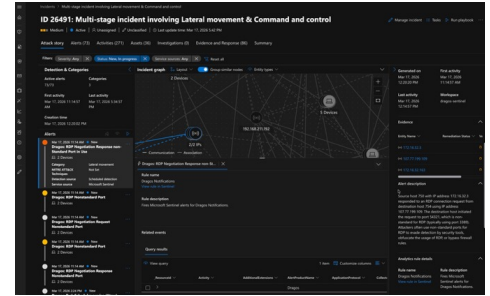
Incidents > Multi-stage incident involving Lateral movement & Command and control

ID 26491: Multi-stage incident involving Lateral movement & Command and control

Manage incident   Tasks   Run playbook

Medium   Active   Unassigned   Unclassified   Last update time: Mar 17, 2024 5:42 PM

Attack story   Alerts (73)   Activities (271)   Assets (36)   Investigations (0)   Evidence and Response (86)   Summary

Filters:   Severity: Any   Status: New, In progress   Service sources: Any   Reset all

Detection & Categories

Active alerts 73/73   Categories 5

First activity Mar 17, 2024 11:14:37 AM   Last activity Mar 17, 2024 5:34:57 PM

Creation time Mar 17, 2024 12:22:02 PM

Alerts

Mar 17, 2024 12:19 PM Dragos: RDP Negotiation Response non-Standard Port In Use
2 Devices

Category Lateral movement
MITRE ATT&CK Techniques
Detection source Scheduled detection
Service source Microsoft Sentinel

Mar 17, 2024 12:19 PM Dragos: RDP Negotiation Response Nonstandard Port

Mar 17, 2024 12:19 PM Dragos: RDP Negotiation Request Nonstandard Port

Mar 17, 2024 12:19 PM Dragos: RDP Negotiation Response Nonstandard Port

Mar 17, 2024 12:19 PM Dragos: RDP Negotiation Request Nonstandard Port

Incident graph   Layout   Group similar nodes   Entity types

2 Devices

192.168.211.192

2/3 IPs

Communication   Association

Dragos: RDP Negotiation Response non-St...

Rule name
Dragos Notifications

Rule description
Uses Microsoft Sentinel alerts for Dragos Notifications

Related events

Query results

View query   1 item   Customize columns

Dragos

Generated on Mar 17, 2024 12:19:01 PM   First activity Mar 17, 2024 11:14:37 AM

Last activity Mar 17, 2024 12:19:01 PM   Workspace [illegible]

Evidence

Entity Name   Remediation Status

Alert description

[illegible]

Analytics rule details

Rule name Dragos Notifications   Rule description Uses Microsoft Sentinel alerts for Dragos Notifications